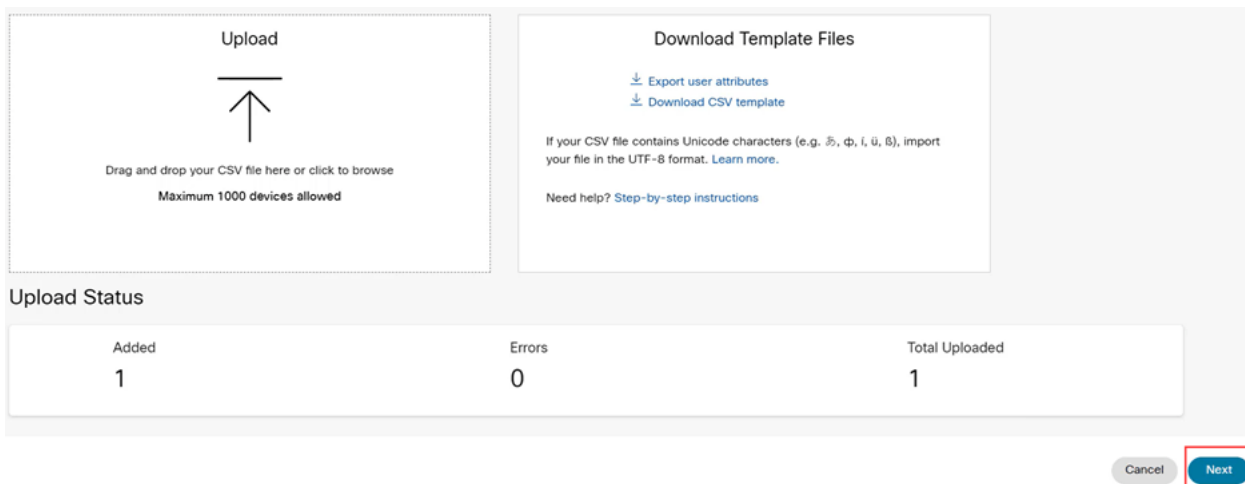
Upload

Drag and drop your CSV file here or click to browse

Maximum 1000 devices allowed

Download Template Files

Export user attributes
Download CSV template

If your CSV file contains Unicode characters (e.g. あ, ф, í, ü, ß), import your file in the UTF-8 format. Learn more.

Need help? Step-by-step instructions

Upload Status

| Added | Errors | Total Uploaded |
|---|---|---|
| 1 | 0 | 1 |

Cancel Next